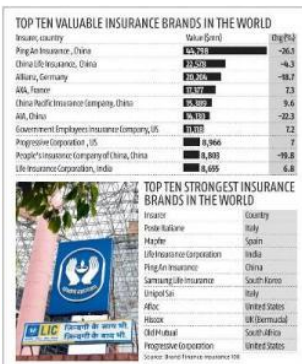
TOP TEN VALUABLE INSURANCE BRANDS IN THE WORLD

| Insurer, country | Value ($mn) | Chg (%) |
|---|---|---|
| Ping An Insurance, China | 44,798 | -26.1 |
| China Life Insurance, China | 22,529 | -4.3 |
| Allianz, Germany | 20,206 | -18.7 |
| AXA, France | 17,377 | 7.3 |
| China Pacific Insurance Company, China | 15,189 | 9.6 |
| AIA, China | 14,193 | -22.3 |
| Government Employees Insurance Company, US | 11,018 | 7.2 |
| Progressive Corporation, US | 8,966 | 7 |
| People's Insurance Company of China, China | 8,803 | -19.8 |
| Life Insurance Corporation, India | 8,655 | 6.8 |

LIC

TOP TEN STRONGEST INSURANCE BRANDS IN THE WORLD

| Insurer | Country |
|---|---|
| Poste Italiane | Italy |
| Mapfre | Spain |
| Life Insurance Corporation | India |
| Ping An Insurance | China |
| Samsung Life Insurance | South Korea |
| Unipol Sai | Italy |
| Aflac | United States |
| Hiscox | UK (Bermuda) |
| Old Mutual | South Africa |
| Progressive Corporation | United States |

Source: Brand Finance Insurance 100